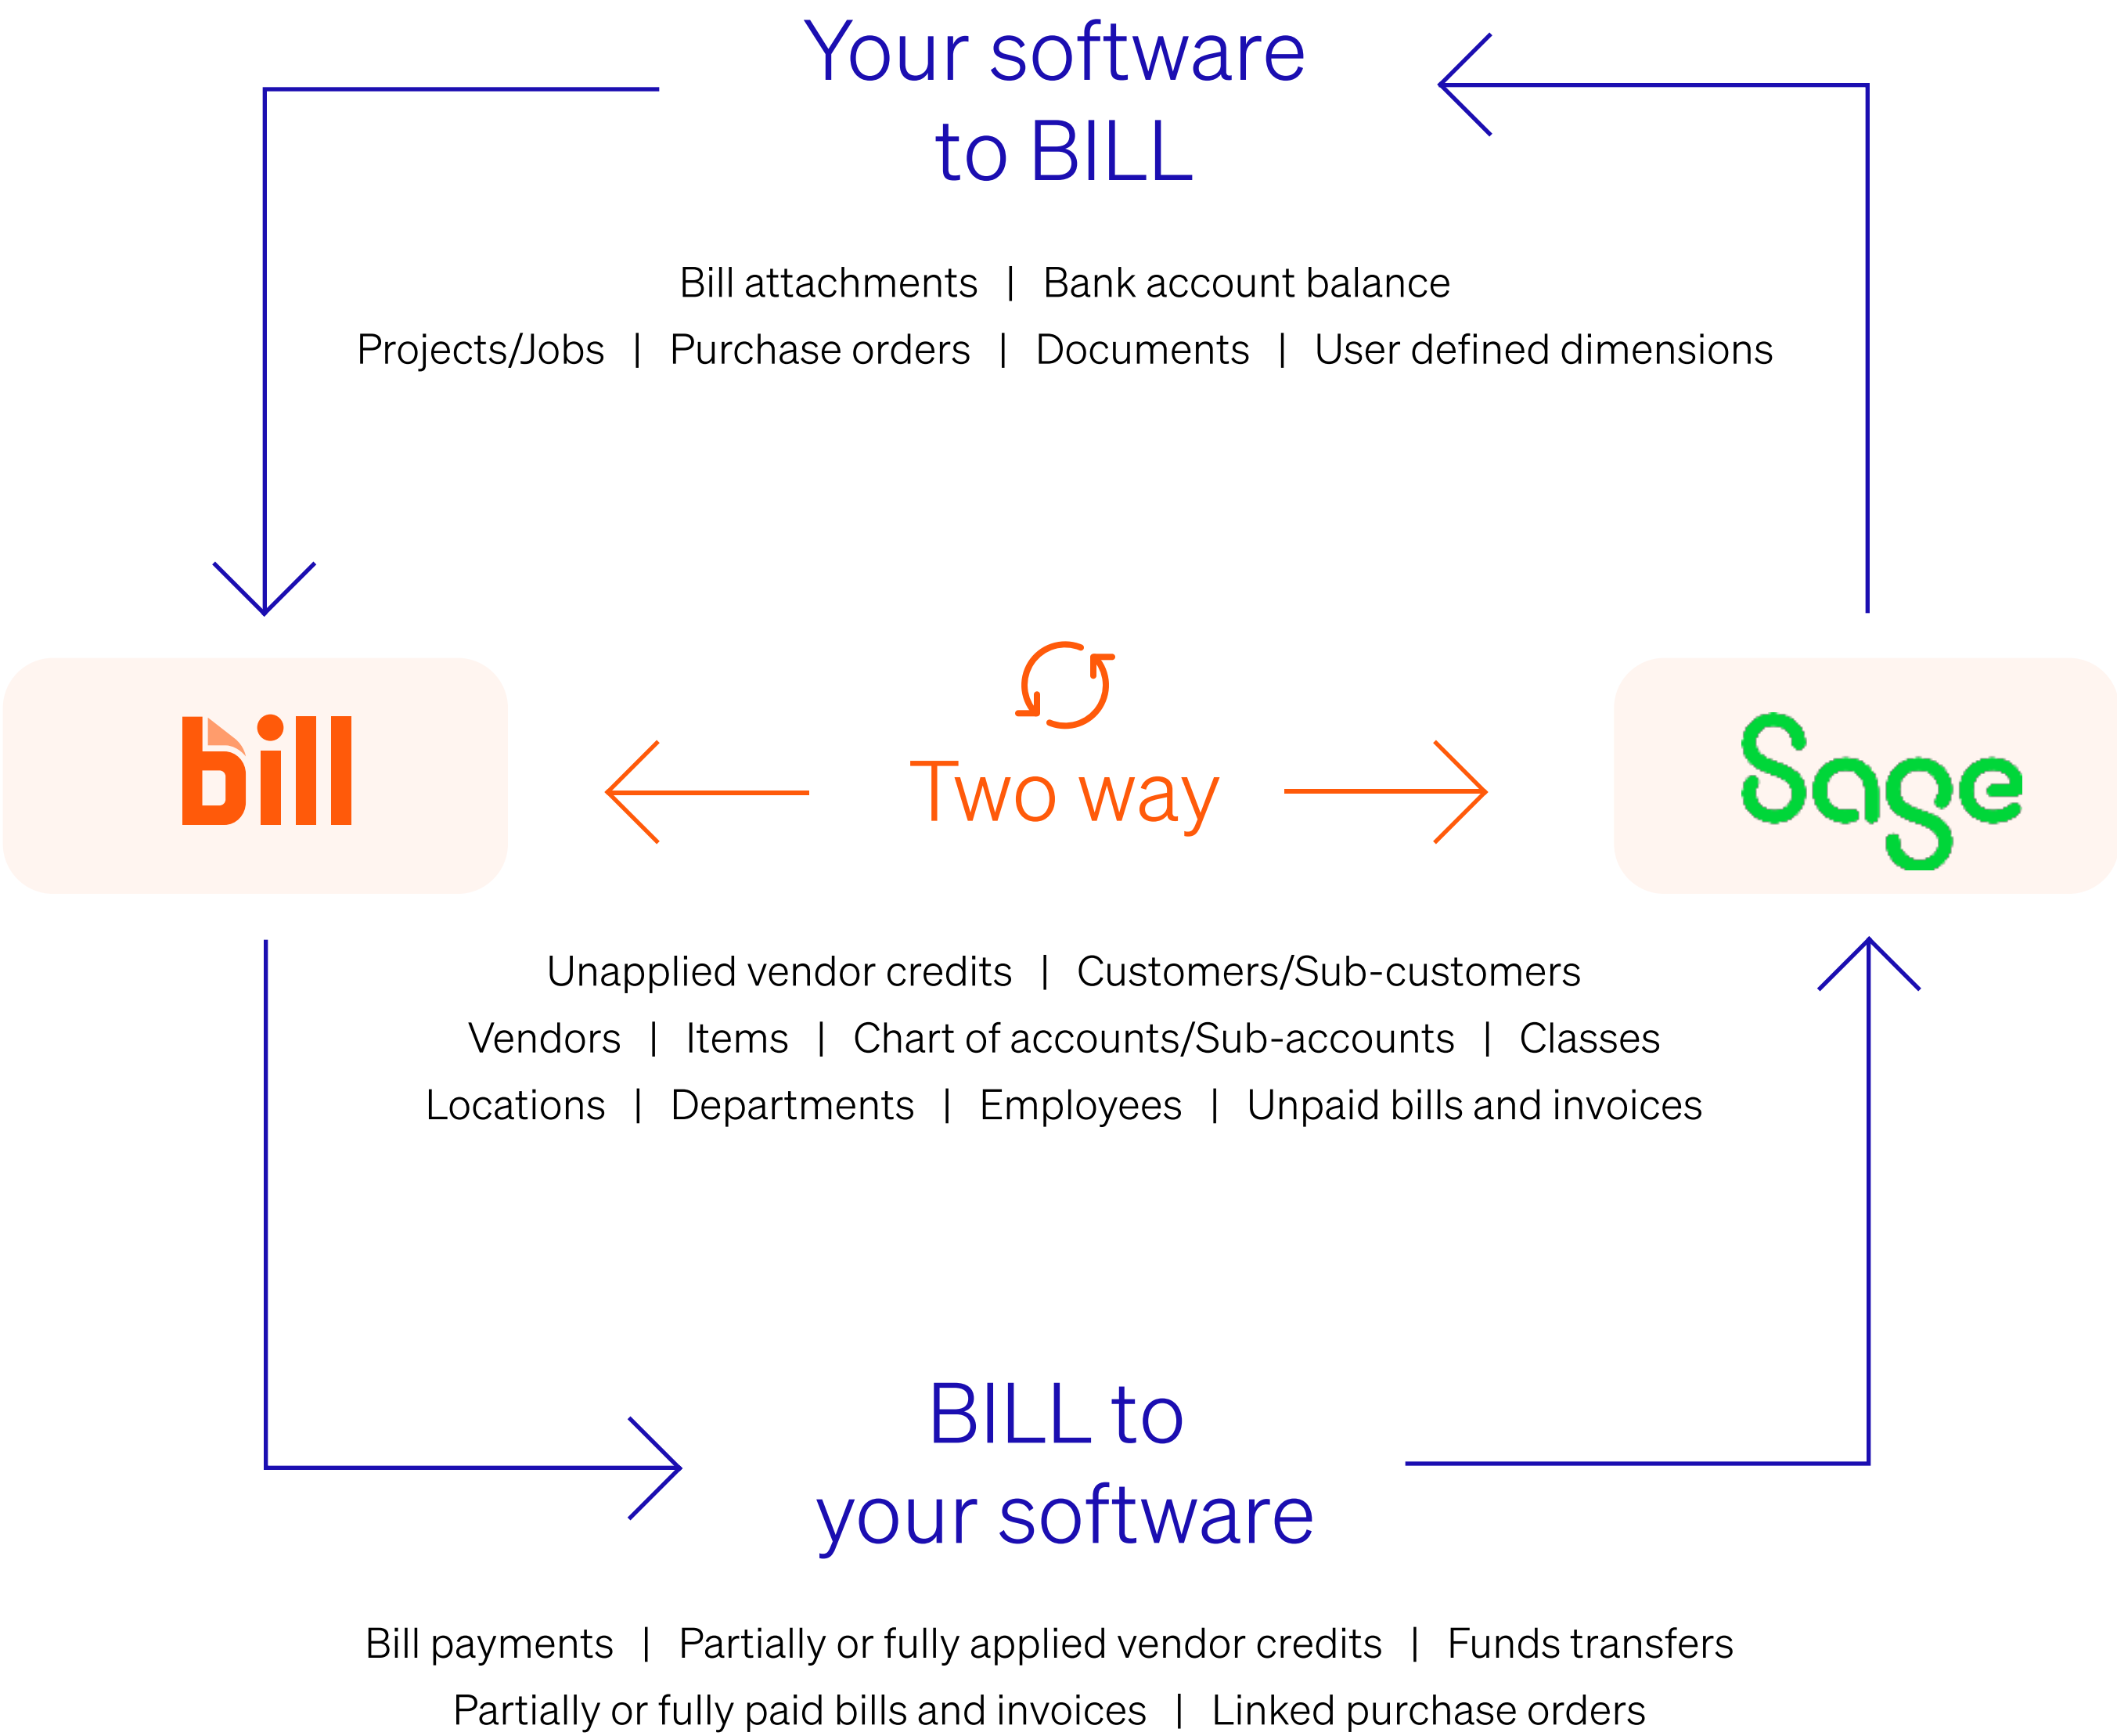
Your software to BILL

Bill attachments | Bank account balance
Projects/Jobs | Purchase orders | Documents | User defined dimensions

bill

Two way

Sage

Unapplied vendor credits | Customers/Sub-customers
Vendors | Items | Chart of accounts/Sub-accounts | Classes
Locations | Departments | Employees | Unpaid bills and invoices

BILL to your software

Bill payments | Partially or fully applied vendor credits | Funds transfers
Partially or fully paid bills and invoices | Linked purchase orders